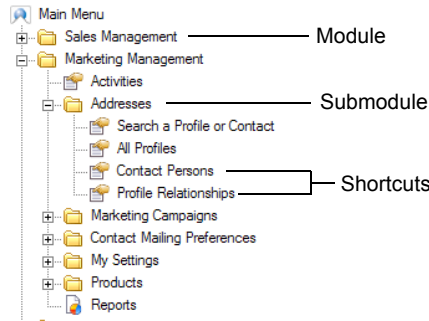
Main Menu
Sales Management
Module
Marketing Management
Activities
Addresses
Submodule
Search a Profile or Contact
All Profiles
Contact Persons
Profile Relationships
Shortcuts
Marketing Campaigns
Contact Mailing Preferences
My Settings
Products
Reports